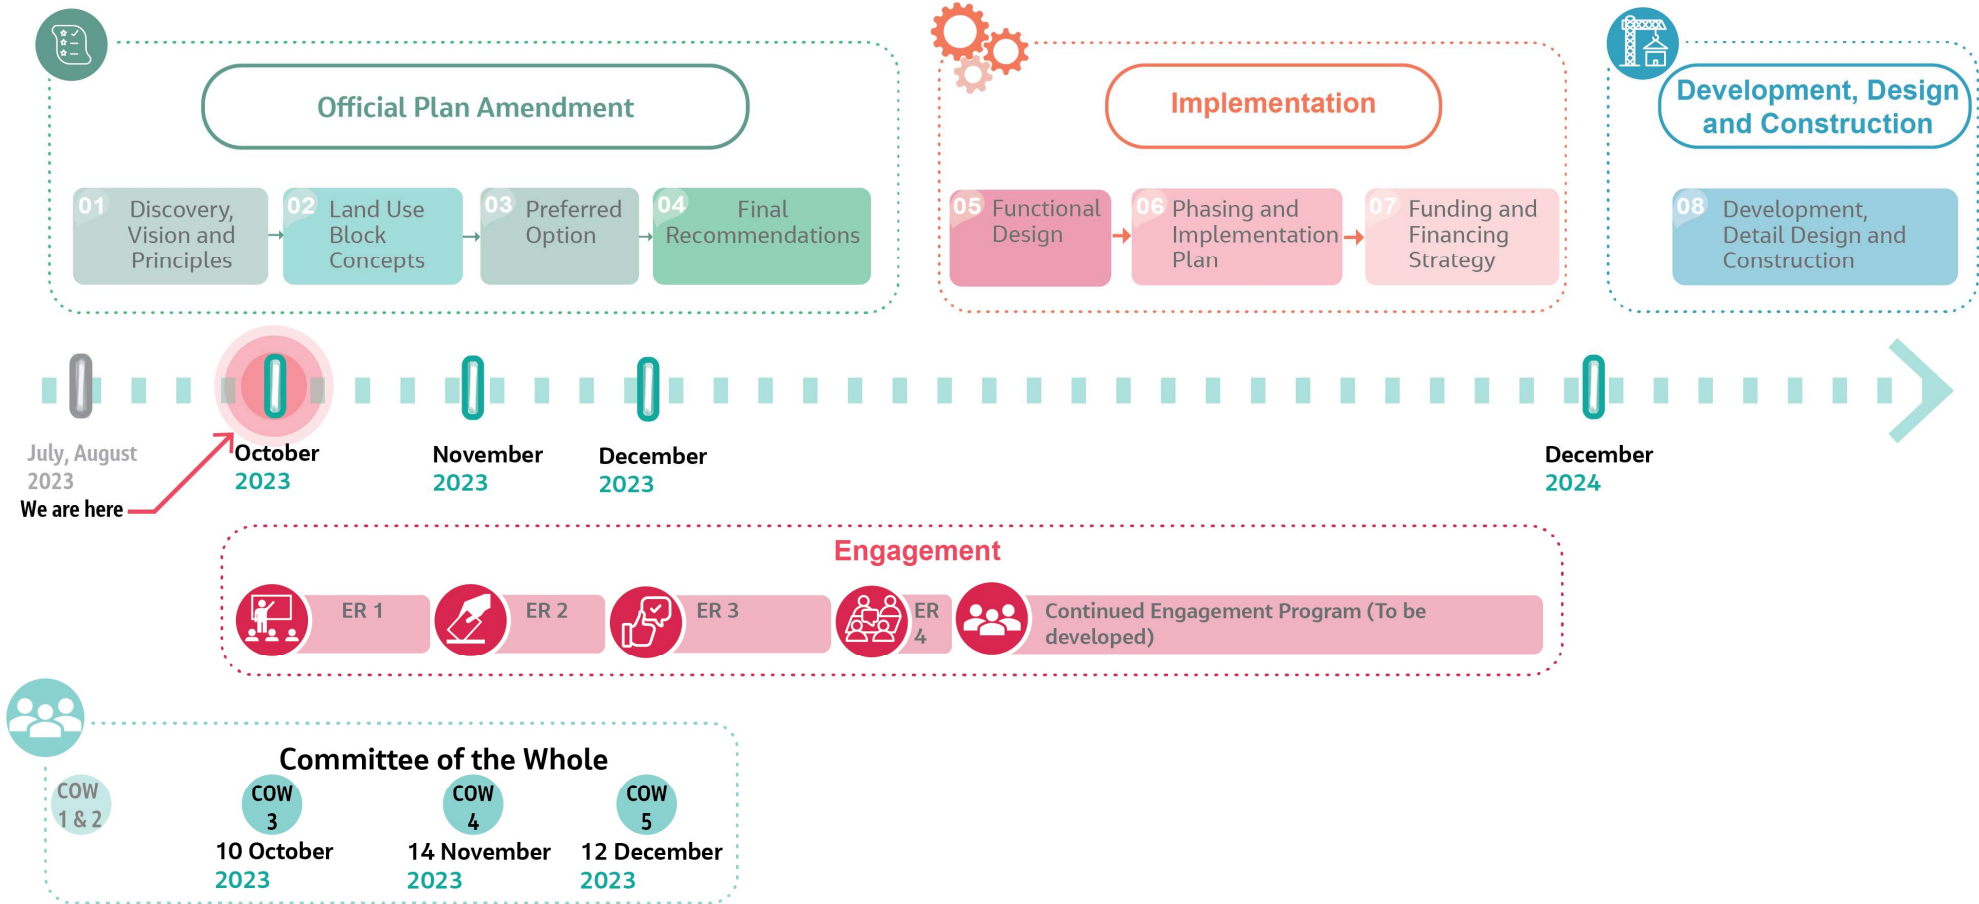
Official Plan Amendment

01 Discovery, Vision and Principles

02 Land Use Block Concepts

03 Preferred Option

04 Final Recommendations

Implementation

05 Functional Design

06 Phasing and Implementation Plan

07 Funding and Financing Strategy

Development, Design and Construction

08 Development, Detail Design and Construction

July, August 2023

We are here

October 2023

November 2023

December 2023

December 2024

Engagement

ER 1

ER 2

ER 3

ER 4

Continued Engagement Program (To be developed)

Committee of the Whole

COW 1 & 2

COW 3
10 October 2023

COW 4
14 November 2023

COW 5
12 December 2023